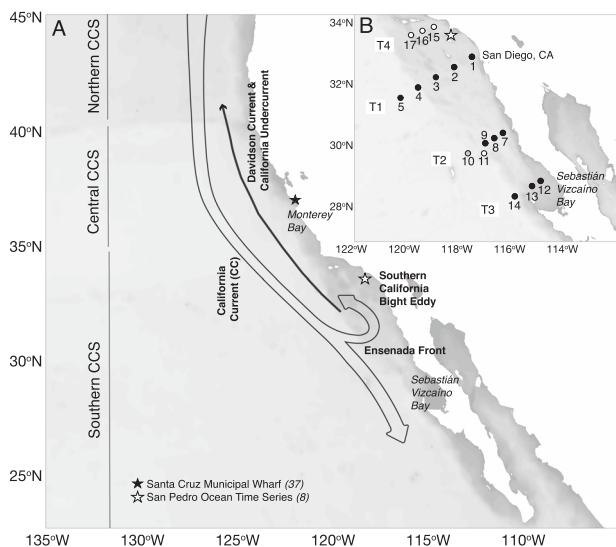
A

45°N

40°N

35°N

30°N

25°N

Northern CCS

Central CCS

Southern CCS

Davidson Current & California Undercurrent

California Current (CC)

Monterey Bay

Southern California Bight Eddy

Ensenada Front

Sebastián Vizcaíno Bay

★ Santa Cruz Municipal Wharf (37)
☆ San Pedro Ocean Time Series (8)

135°W 130°W 125°W 120°W 115°W 110°W

B

34°N

32°N

30°N

28°N

T4 17 16 15

San Diego, CA

1

2

3

4

5

T1

9

7

8

10 11

T2

Sebastián Vizcaíno Bay

12

13

14

T3

122°W 120°W 118°W 116°W 114°W